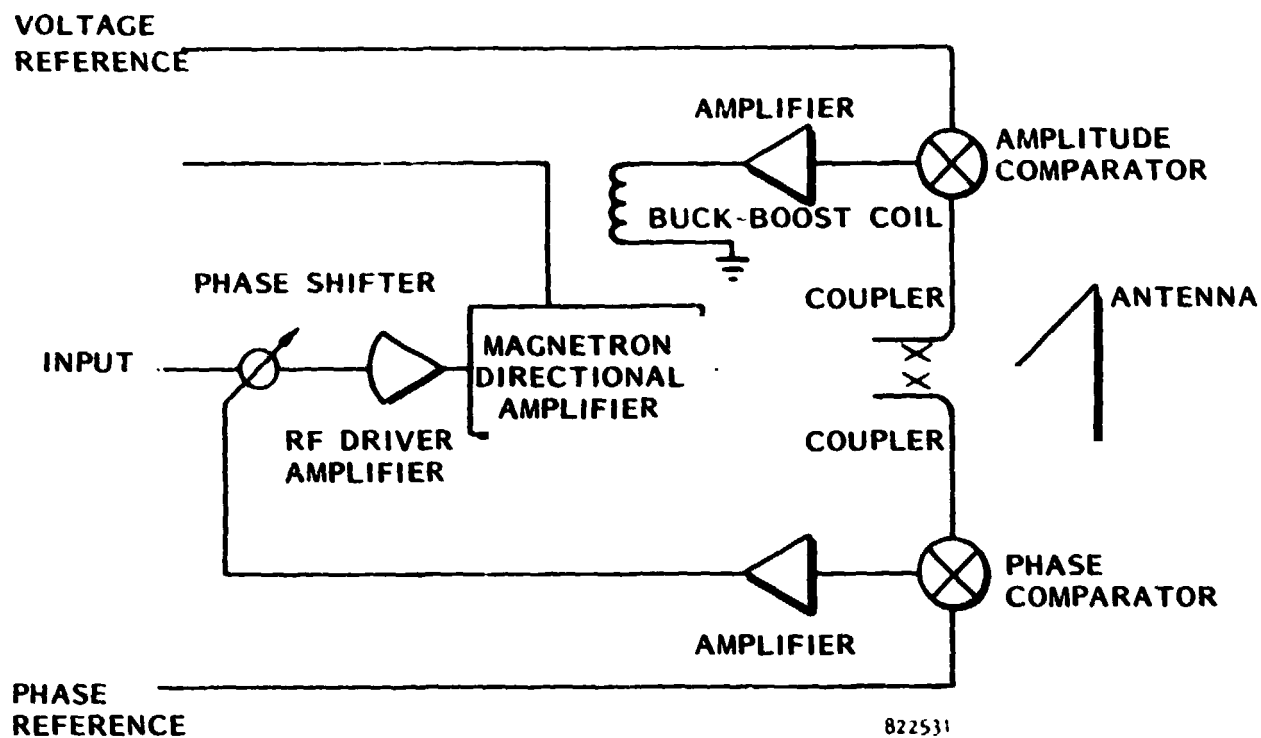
VOLTAGE REFERENCE

AMPLIFIER

AMPLITUDE COMPARATOR

BUCK-BOOST COIL

PHASE SHIFTER

COUPLER

ANTENNA

INPUT

MAGNETRON DIRECTIONAL AMPLIFIER

RF DRIVER AMPLIFIER

COUPLER

PHASE COMPARATOR

AMPLIFIER

PHASE REFERENCE

822531